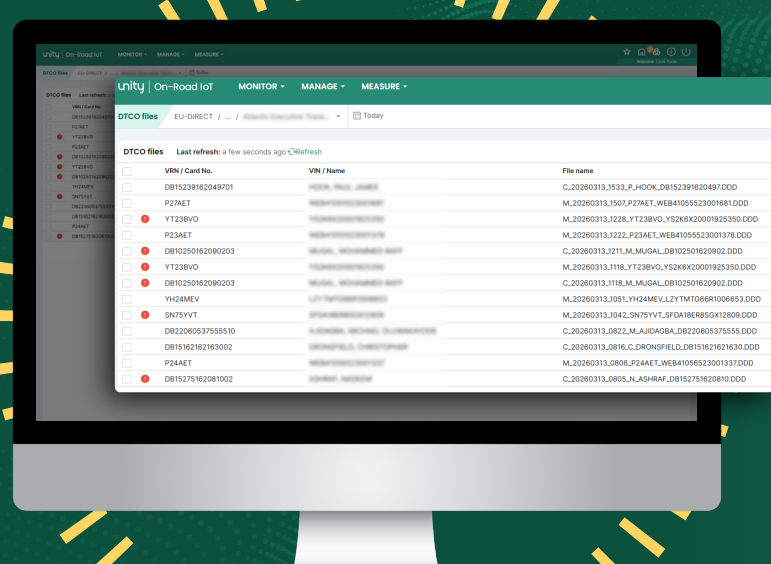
unity | On-Road IoT MONITOR MANAGE MEASURE

DTCO files EU-DIRECT / ... / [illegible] Today

DTCO files Last refresh: a few seconds ago Refresh

| | VRN / Card No. | VIN / Name | File name |
|---|---|---|---|
| | DB15239162049701 | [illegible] | C_20260313_1533_P_HOOK_DB152391620497.DDD |
| | P27AET | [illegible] | M_20260313_1507_P27AET_WEB41055523001681.DDD |
| | YT23BVO | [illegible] | M_20260313_1228_YT23BVO_YS2K6X20001925350.DDD |
| | P23AET | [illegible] | M_20260313_1222_P23AET_WEB41055523001378.DDD |
| | DB10250162090203 | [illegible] | C_20260313_1211_M_MUGAL_DB102501620902.DDD |
| | YT23BVO | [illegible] | M_20260313_1118_YT23BVO_YS2K6X20001925350.DDD |
| | DB10250162090203 | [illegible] | C_20260313_1118_M_MUGAL_DB102501620902.DDD |
| | YH24MEV | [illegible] | M_20260313_1051_YH24MEV_LZYTMTG66R1006853.DDD |
| | SN75YVT | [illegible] | M_20260313_1042_SN75YVT_SFDA18ER8SGX12809.DDD |
| | DB22060537555510 | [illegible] | C_20260313_0822_M_AJIDAGBA_DB220605375555.DDD |
| | DB15162162163002 | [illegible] | C_20260313_0816_C_DRONSFIELD_DB151621621630.DDD |
| | P24AET | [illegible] | M_20260313_0808_P24AET_WEB41056523001337.DDD |
| | DB15275162081002 | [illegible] | C_20260313_0805_N_ASHRAF_DB152751620810.DDD |